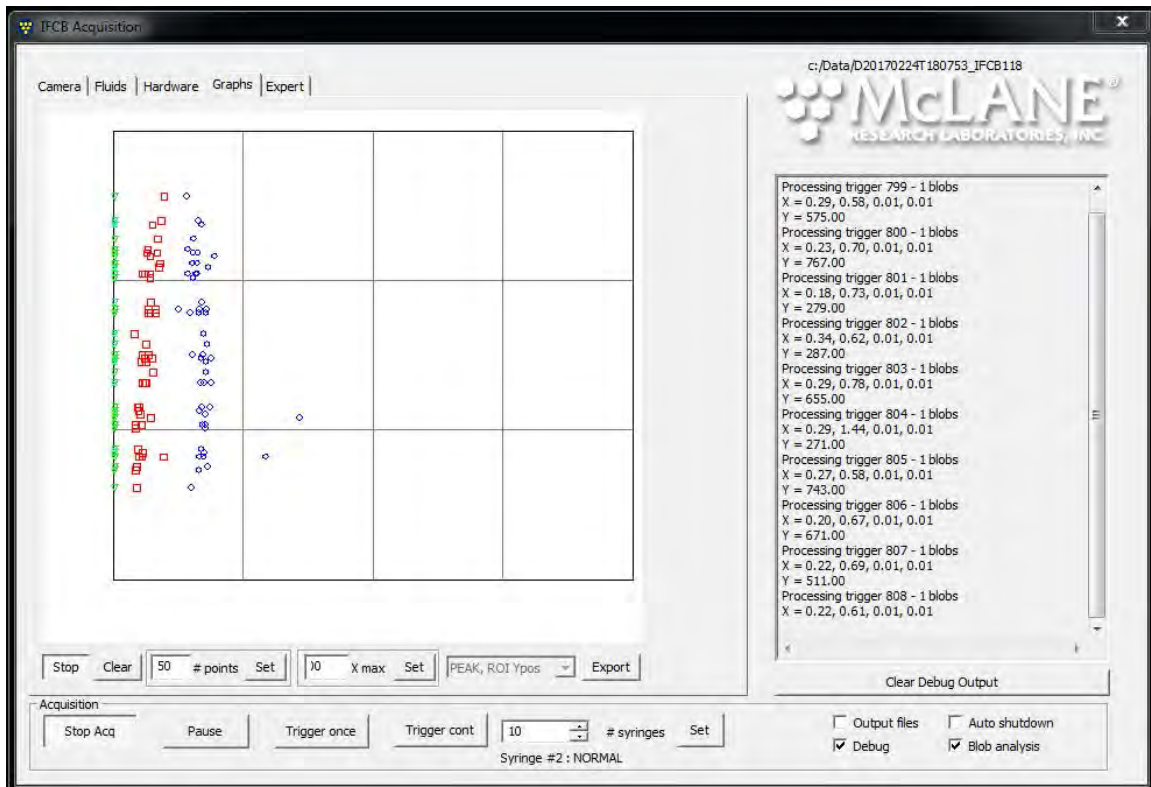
IFCB Acquisition

Camera | Fluids | Hardware | Graphs | Expert

c:/Data/D20170224T180753_IFCB118

McLANE RESEARCH LABORATORIES, INC

Processing trigger 799 - 1 blobs
X = 0.29, 0.58, 0.01, 0.01
Y = 575.00
Processing trigger 800 - 1 blobs
X = 0.23, 0.70, 0.01, 0.01
Y = 767.00
Processing trigger 801 - 1 blobs
X = 0.18, 0.73, 0.01, 0.01
Y = 279.00
Processing trigger 802 - 1 blobs
X = 0.34, 0.62, 0.01, 0.01
Y = 287.00
Processing trigger 803 - 1 blobs
X = 0.29, 0.78, 0.01, 0.01
Y = 655.00
Processing trigger 804 - 1 blobs
X = 0.29, 1.44, 0.01, 0.01
Y = 271.00
Processing trigger 805 - 1 blobs
X = 0.27, 0.58, 0.01, 0.01
Y = 743.00
Processing trigger 806 - 1 blobs
X = 0.20, 0.67, 0.01, 0.01
Y = 671.00
Processing trigger 807 - 1 blobs
X = 0.22, 0.69, 0.01, 0.01
Y = 511.00
Processing trigger 808 - 1 blobs
X = 0.22, 0.61, 0.01, 0.01

Stop Clear 50 # points Set )0 X max Set PEAK, ROI Ypos Export

Clear Debug Output

Acquisition
Stop Acq Pause Trigger once Trigger cont 10 # syringes Set
Syringe #2 : NORMAL

Output files Auto shutdown
Debug Blob analysis